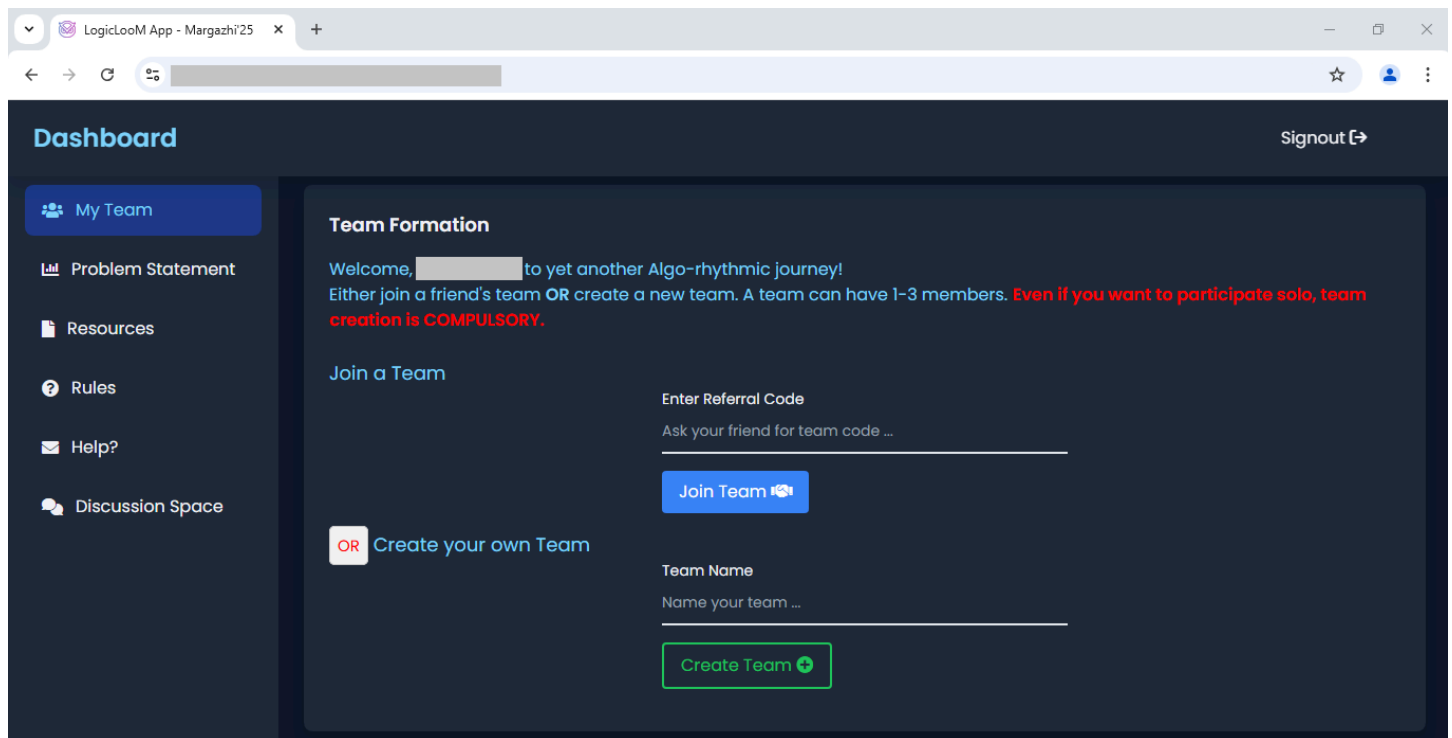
LogicLooM App - Margazhi'25

Dashboard

Signout

My Team

Problem Statement

Resources

Rules

Help?

Discussion Space

Team Formation

Welcome, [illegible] to yet another Algo-rhythmic journey!
Either join a friend's team **OR** create a new team. A team can have 1-3 members. Even if you want to participate solo, team creation is COMPULSORY.

Join a Team

Enter Referral Code

Ask your friend for team code ...

Join Team

OR Create your own Team

Team Name

Name your team ...

Create Team